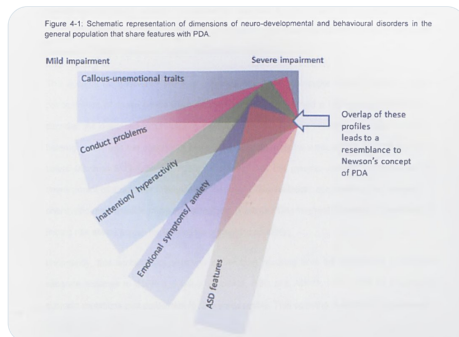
Figure 4-1: Schematic representation of dimensions of neuro-developmental and behavioural disorders in the general population that share features with PDA.

Mild impairment

Severe impairment

Callous-unemotional traits

Conduct problems

Inattention/ hyperactivity

Emotional symptoms/ anxiety

ASD features

Overlap of these profiles leads to a resemblance to Newson's concept of PDA